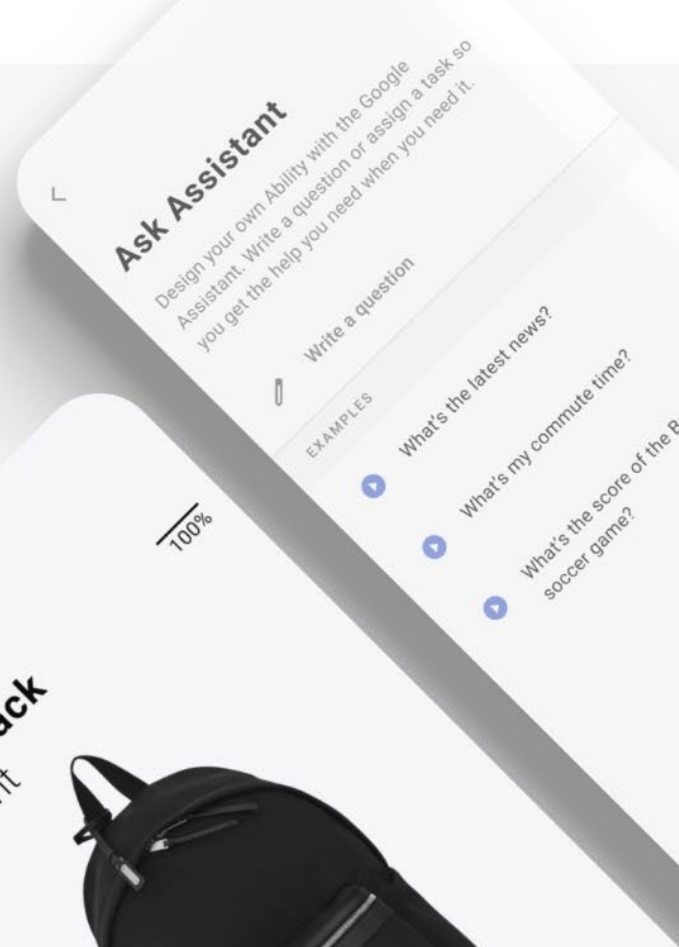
Ask Assistant

Design your own Ability with the Google Assistant. Write a question or assign a task so you get the help you need when you need it.

Write a question

EXAMPLES

What's the latest news?

What's my commute time?

What's the score of the B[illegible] soccer game?

100%

ack

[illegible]t